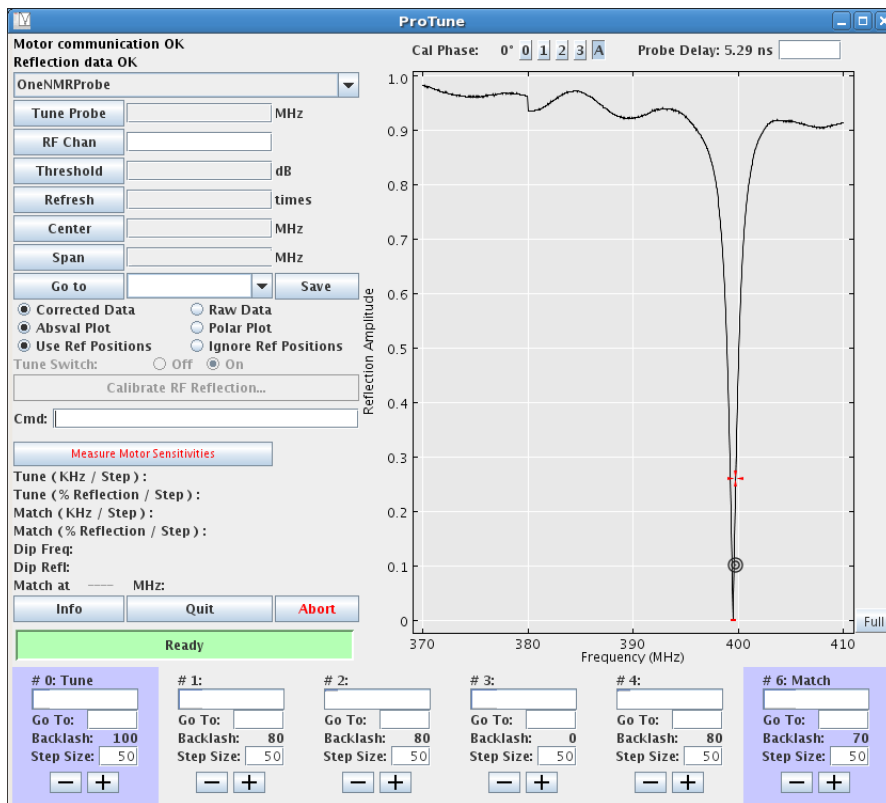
ProTune

Motor communication OK
Reflection data OK

Cal Phase: 0° 0 1 2 3 A    Probe Delay: 5.29 ns

OneNMRProbe

Tune Probe  MHz
RF Chan
Threshold  dB
Refresh  times
Center  MHz
Span  MHz
Go to  Save

Corrected Data  Raw Data
Absval Plot  Polar Plot
Use Ref Positions  Ignore Ref Positions
Tune Switch: Off On
Calibrate RF Reflection...
Cmd:

Measure Motor Sensitivities

Tune ( KHz / Step ) :
Tune ( % Reflection / Step ) :
Match ( KHz / Step ) :
Match ( % Reflection / Step ) :
Dip Freq:
Dip Refl:
Match at ---- MHz:

Info  Quit  Abort

Ready

1.0
0.9
0.8
0.7
0.6
0.5
0.4
0.3
0.2
0.1
0
Reflection Amplitude
370 380 390 400 410
Frequency (MHz)
Full

# 0: Tune
Go To:
Backlash: 100
Step Size: 50
− +

# 1:
Go To:
Backlash: 80
Step Size: 50
− +

# 2:
Go To:
Backlash: 80
Step Size: 50
− +

# 3:
Go To:
Backlash: 0
Step Size: 50
− +

# 4:
Go To:
Backlash: 80
Step Size: 50
− +

# 6: Match
Go To:
Backlash: 70
Step Size: 50
− +